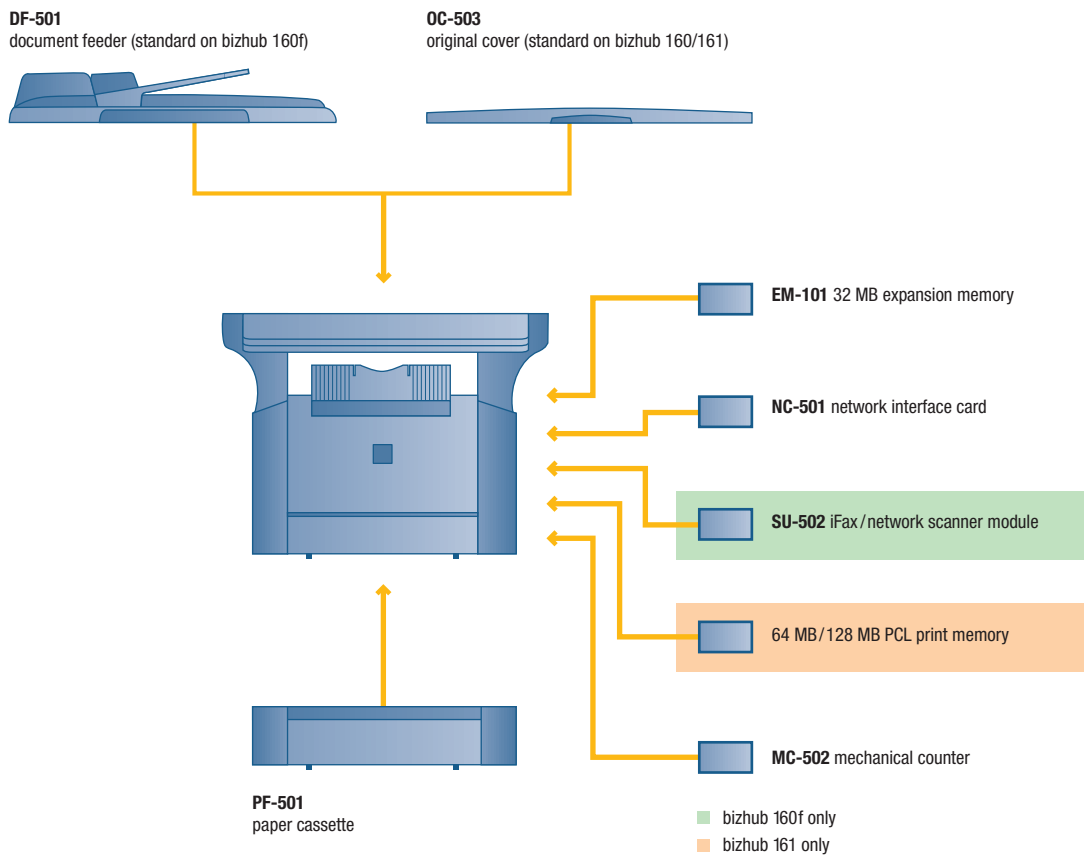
**DF-501**
document feeder (standard on bizhub 160f)

**OC-503**
original cover (standard on bizhub 160/161)

**EM-101** 32 MB expansion memory

**NC-501** network interface card

**SU-502** iFax / network scanner module

64 MB / 128 MB PCL print memory

**MC-502** mechanical counter

**PF-501**
paper cassette

bizhub 160f only

bizhub 161 only